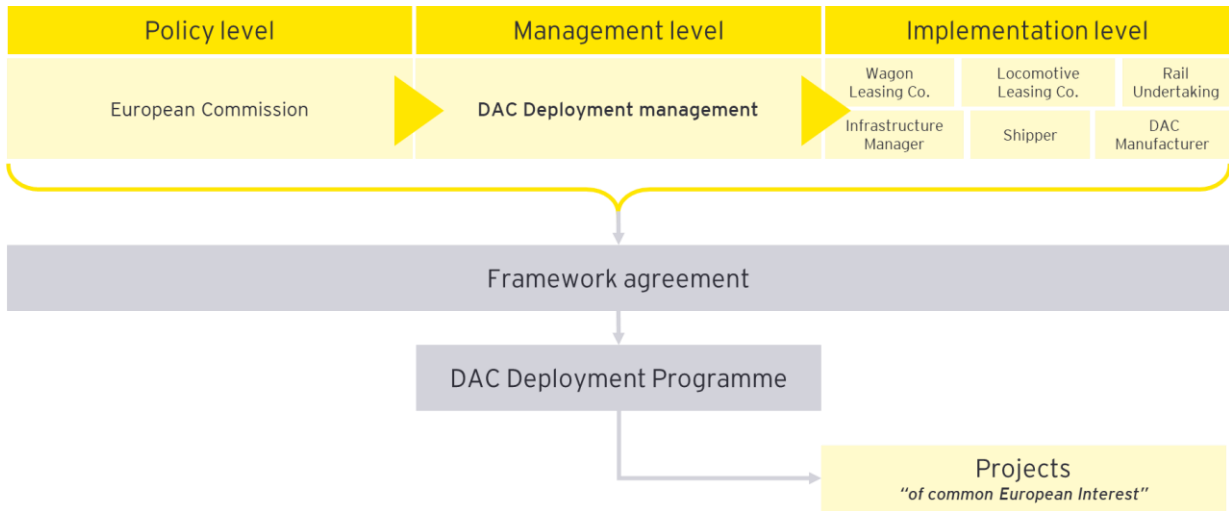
Policy level

Management level

Implementation level

European Commission

DAC Deployment management

Wagon Leasing Co.

Locomotive Leasing Co.

Rail Undertaking

Infrastructure Manager

Shipper

DAC Manufacturer

Framework agreement

DAC Deployment Programme

Projects
"of common European Interest"